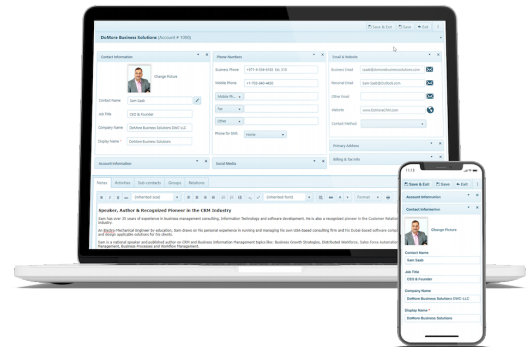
DotMore Business Solutions (Account # 1000)

Save & Exit Save Exit

Contact Information

Change Picture

Contact Name Sam Saab

Job Title CEO & Founder

Company Name DotMore Business Solutions DMCC LLC

Display Name DotMore Business Solutions

Account Information

Phone Numbers

Business Phone +971-4-338-8190 166, 170

Mobile Phone +1-705-340-4402

Mobile Ph...

Fax

Other

Phone for SMS None

Social Media

Email & Website

Business Email

Personal Email

Other Email

Website www.DotMoreCRM.com

Contact Method

Primary Address

Billing & Tax Info

Notes Activities Sub-contacts Groups Relations

Inherited size Inherited font Format

Speaker, Author & Recognized Pioneer in the CRM Industry

Sam has over 20 years of experience in business management consulting, Information Technology and software development. He is also a recognized pioneer in the Customer Relationship Management industry.

An Electro-Mechanical Engineer by education, Sam draws on his personal experience in running and managing his own ISV-based consulting firm and his Guide-based software company to design applicable solutions for his clients.

Sam is a national speaker and published author on CRM and Business Information Management topics like: Business Growth Strategies, Distributed Workforce, Sales Force Automation, Project Management, Business Processes and Workflow Management.

Save & Exit Save Exit

Account Information

Contact Information

Change Picture

Contact Name

Sam Saab

Job Title

CEO & Founder

Company Name

DotMore Business Solutions DMCC LLC

Display Name *

DotMore Business Solutions